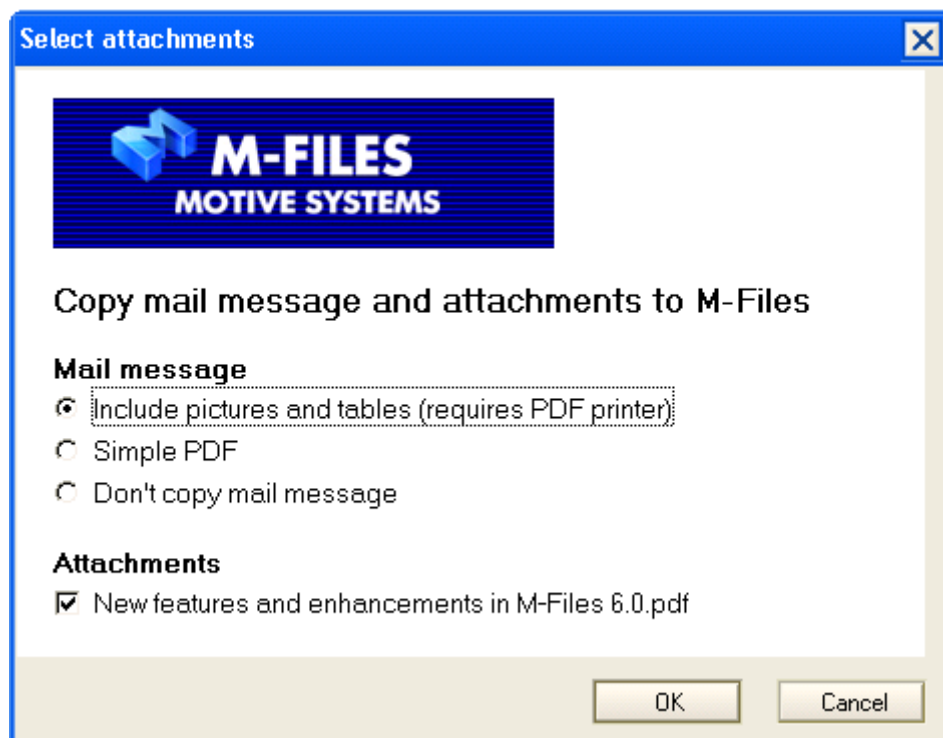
Select attachments

M-FILES
MOTIVE SYSTEMS

Copy mail message and attachments to M-Files

Mail message
Include pictures and tables (requires PDF printer)
Simple PDF
Don't copy mail message

Attachments
New features and enhancements in M-Files 6.0.pdf

OK
Cancel